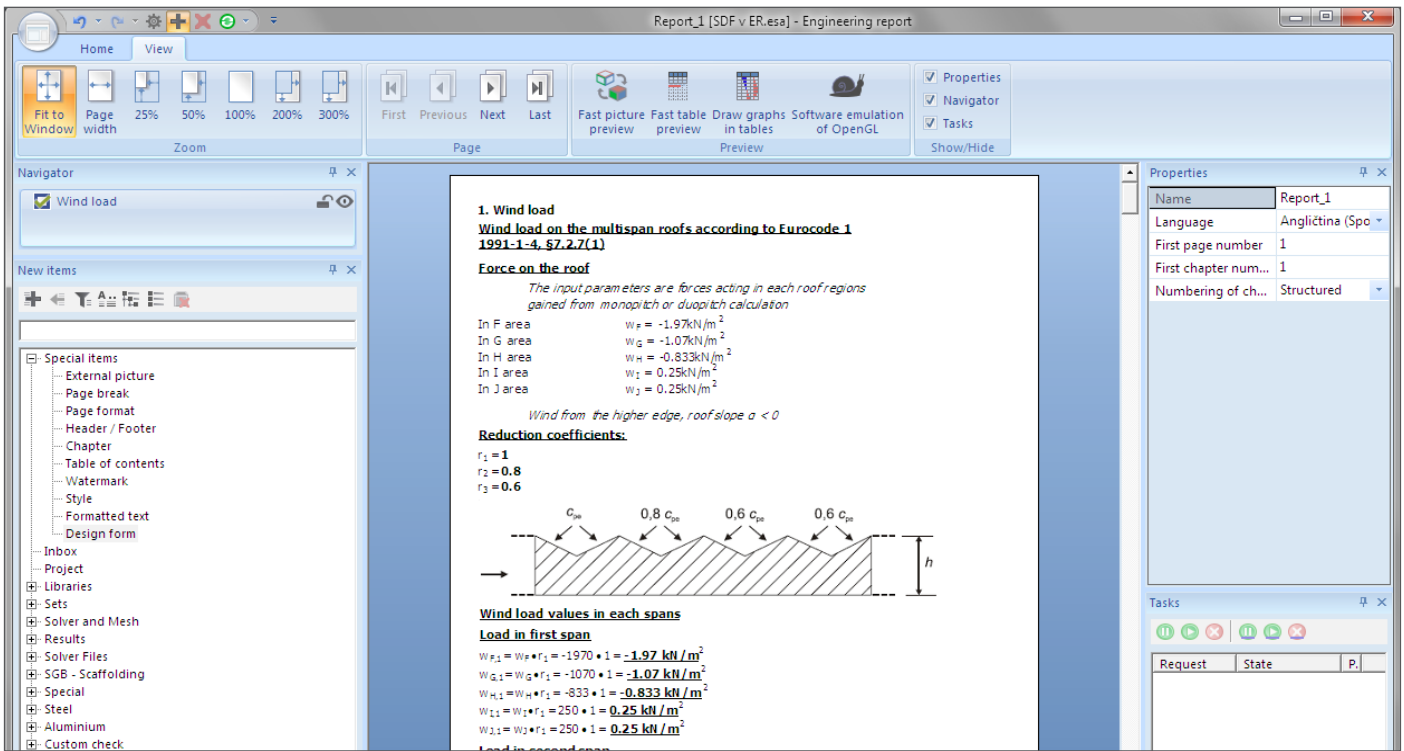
Report_1 [SDF v ER.esa] - Engineering report

Home View

Fit to Window | Page width | 25% | 50% | 100% | 200% | 300%
Zoom

First | Previous | Next | Last
Page

Fast picture preview | Fast table preview | Draw graphs in tables | Software emulation of OpenGL
Preview

Properties
Navigator
Tasks
Show/Hide

Navigator
Wind load

New items

Special items
External picture
Page break
Page format
Header / Footer
Chapter
Table of contents
Watermark
Style
Formatted text
Design form
Inbox
Project
Libraries
Sets
Solver and Mesh
Results
Solver Files
SGB - Scaffolding
Special
Steel
Aluminium
Custom check

1. Wind load
Wind load on the multispan roofs according to Eurocode 1 1991-1-4, §7.2.7(1)

Force on the roof
The input parameters are forces acting in each roof regions gained from monopitch or duopitch calculation

In F area $w_F = -1.97kN/m^2$
In G area $w_G = -1.07kN/m^2$
In H area $w_H = -0.833kN/m^2$
In I area $w_I = 0.25kN/m^2$
In J area $w_J = 0.25kN/m^2$

Wind from the higher edge, roof slope α < 0

Reduction coefficients:
$r_1 = 1$
$r_2 = 0.8$
$r_3 = 0.6$

$c_{pe}$ 0,8 $c_{pe}$ 0,6 $c_{pe}$ 0,6 $c_{pe}$
h

Wind load values in each spans
Load in first span
$w_{F,1} = w_F \bullet r_1 = -1970 \bullet 1 = -1.97\ kN/m^2$
$w_{G,1} = w_G \bullet r_1 = -1070 \bullet 1 = -1.07\ kN/m^2$
$w_{H,1} = w_H \bullet r_1 = -833 \bullet 1 = -0.833\ kN/m^2$
$w_{I,1} = w_I \bullet r_1 = 250 \bullet 1 = 0.25\ kN/m^2$
$w_{J,1} = w_J \bullet r_1 = 250 \bullet 1 = 0.25\ kN/m^2$

Properties
| Name | Report_1 |
|---|---|
| Language | Angličtina (Spo |
| First page number | 1 |
| First chapter num... | 1 |
| Numbering of ch... | Structured |

Tasks
| Request | State | P. |
|---|---|---|